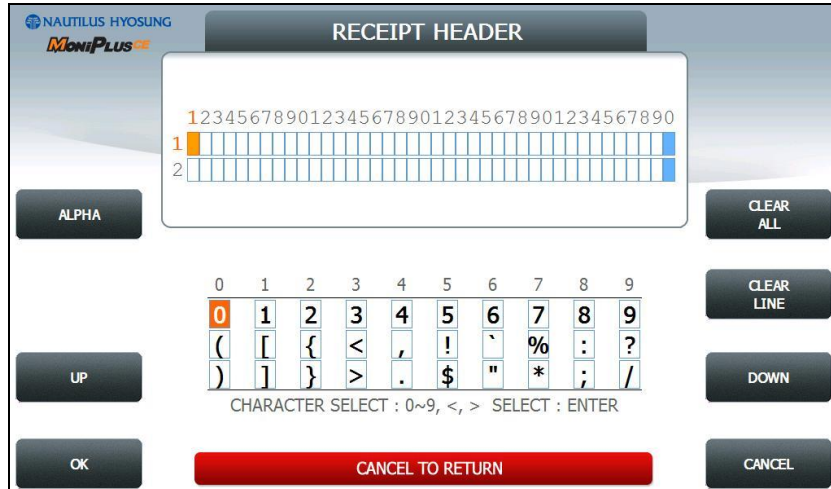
NAUTILUS HYOSUNG
MoniPlus CE

RECEIPT HEADER

123456789012345678901234567890
1
2

ALPHA

CLEAR ALL

CLEAR LINE

UP

DOWN

OK

CANCEL

| 0 | 1 | 2 | 3 | 4 | 5 | 6 | 7 | 8 | 9 |
|---|---|---|---|---|---|---|---|---|---|
| 0 | 1 | 2 | 3 | 4 | 5 | 6 | 7 | 8 | 9 |
| ( | [ | { | < | , | ! | ` | % | : | ? |
| ) | ] | } | > | . | $ | " | * | ; | / |

CHARACTER SELECT : 0~9, <, > SELECT : ENTER

CANCEL TO RETURN